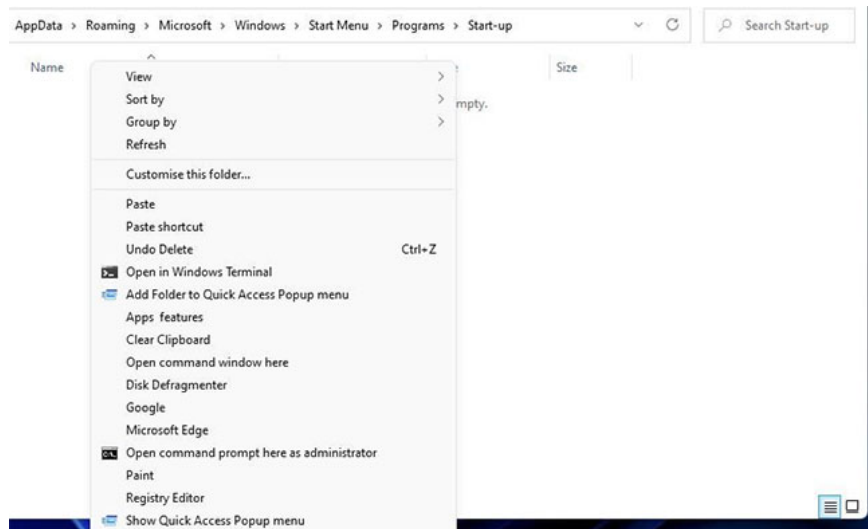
AppData > Roaming > Microsoft > Windows > Start Menu > Programs > Start-up

Search Start-up

Name

Size

mpty.

View >
Sort by >
Group by >
Refresh

Customise this folder...

Paste
Paste shortcut
Undo Delete Ctrl+Z
Open in Windows Terminal
Add Folder to Quick Access Popup menu
Apps features
Clear Clipboard
Open command window here
Disk Defragmenter
Google
Microsoft Edge
Open command prompt here as administrator
Paint
Registry Editor
Show Quick Access Popup menu